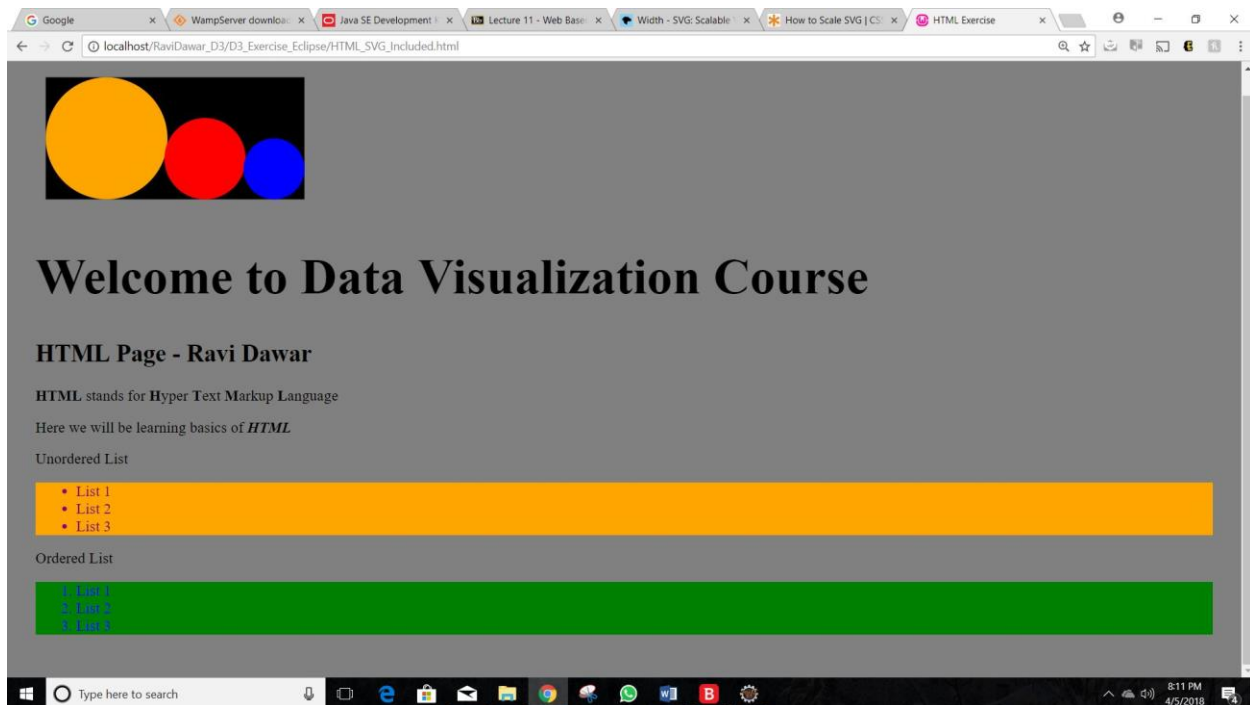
Google × | WampServer downloa × | Java SE Development × | Lecture 11 - Web Base × | Width - SVG: Scalable × | How to Scale SVG | CS × | HTML Exercise ×

localhost/RaviDawar_D3/D3_Exercise_Eclipse/HTML_SVG_Included.html

Welcome to Data Visualization Course

HTML Page - Ravi Dawar

**HTML** stands for **H**yper **T**ext **M**arkup **L**anguage

Here we will be learning basics of ***HTML***

Unordered List

- List 1
- List 2
- List 3

Ordered List

1. List 1
2. List 2
3. List 3

Type here to search

8:11 PM
4/5/2018